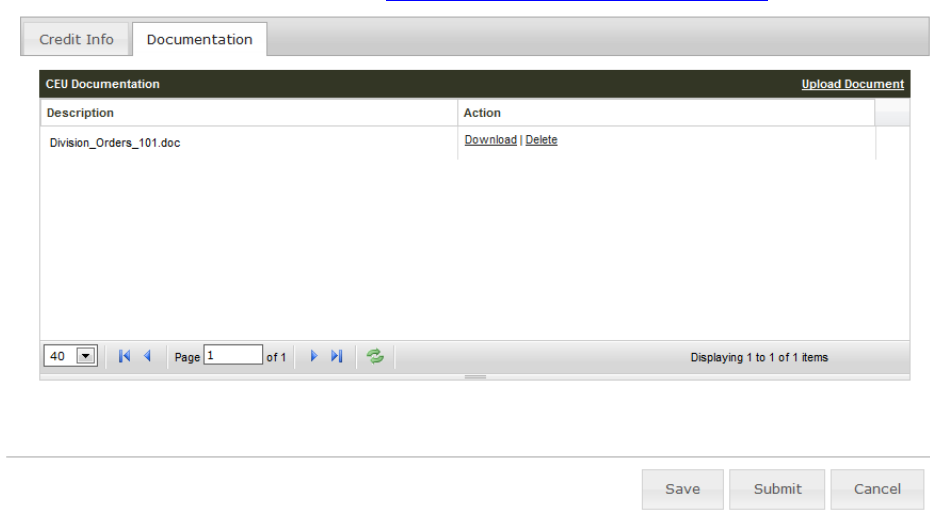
Credit Info | Documentation

CEU Documentation | Upload Document

| Description | Action |
|---|---|
| Division_Orders_101.doc | Download \| Delete |

40 Page 1 of 1

Displaying 1 to 1 of 1 items

Save Submit Cancel